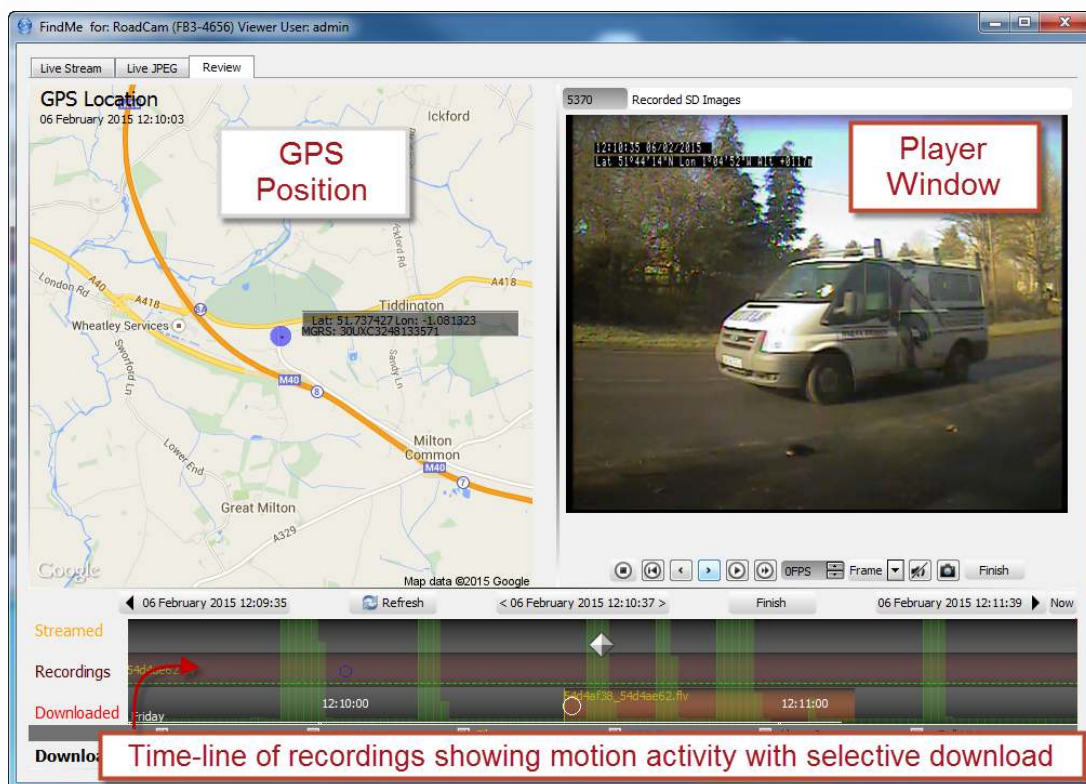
FindMe for: RoadCam (FB3-4656) Viewer User: admin

Live Stream | Live JPEG | Review

GPS Location
06 February 2015 12:10:03

GPS Position

Ickford

London Rd
A40
A418
Wheatley Services
Tiddington
A418
Lat: 51.737427 Lon: -1.081323
MGRS: 30UXC3248133571
M40
Milton Common
M40
Great Milton
A329
Lower End
Google
Map data ©2015 Google

5370 | Recorded SD Images

Player Window

12:10:35 06/02/2015
Lat 51°44'14"N Lon 1°04'52"W Alt +0117m

0FPS | Frame | Finish

06 February 2015 12:09:35 | Refresh | < 06 February 2015 12:10:37 > | Finish | 06 February 2015 12:11:39 | Now

Streamed
Recordings
Downloaded
Downloa

54d4ae62
12:10:00
54d4af38_54d4ae62.flv
12:11:00
Friday

Time-line of recordings showing motion activity with selective download